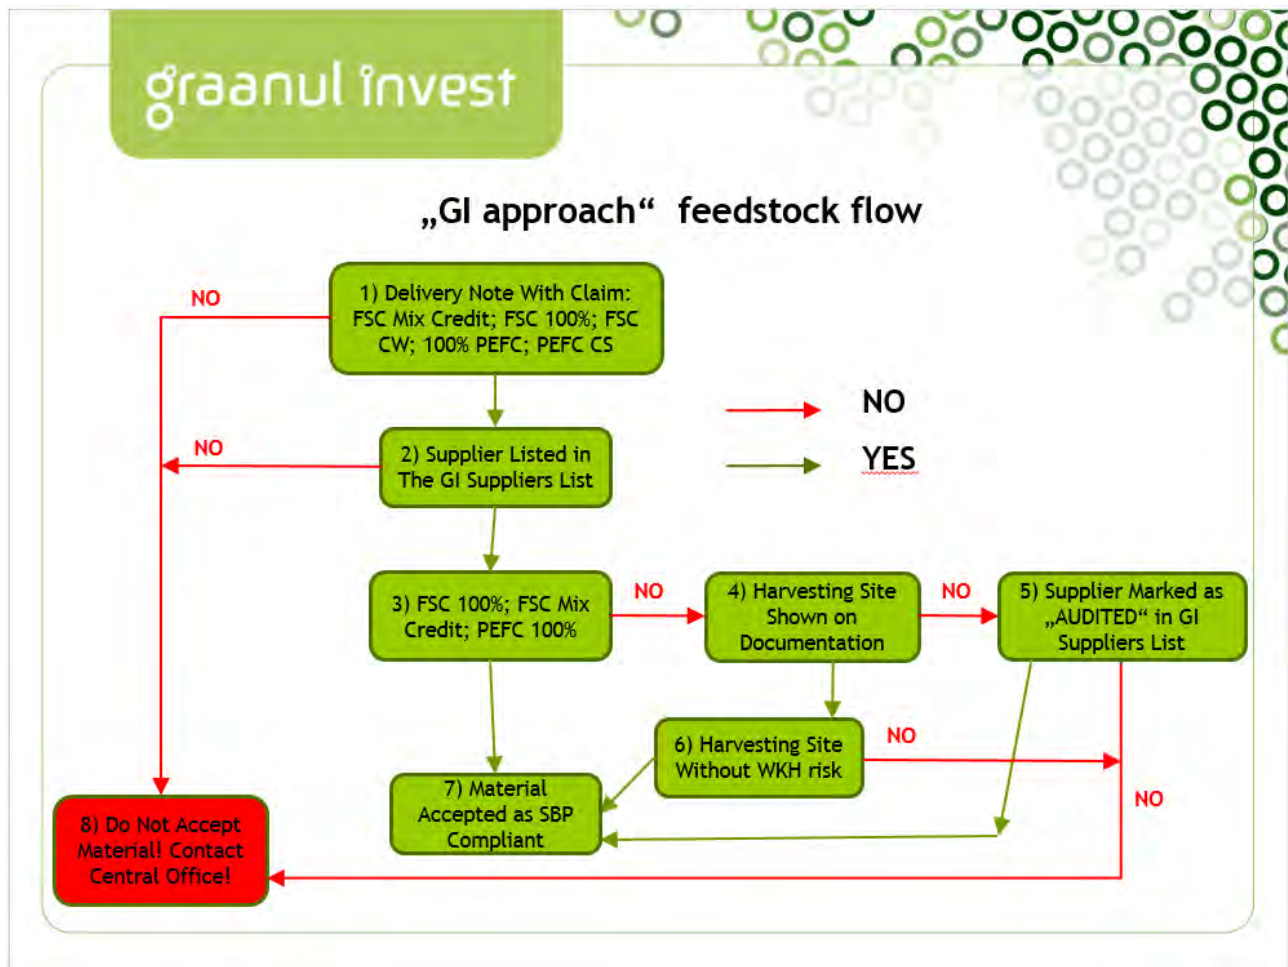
graanul invest

„GI approach“ feedstock flow

1) Delivery Note With Claim: FSC Mix Credit; FSC 100%; FSC CW; 100% PEFC; PEFC CS

NO

2) Supplier Listed in The GI Suppliers List

NO

NO

YES

3) FSC 100%; FSC Mix Credit; PEFC 100%

NO

4) Harvesting Site Shown on Documentation

NO

5) Supplier Marked as „AUDITED“ in GI Suppliers List

6) Harvesting Site Without WKH risk

NO

7) Material Accepted as SBP Compliant

NO

8) Do Not Accept Material! Contact Central Office!